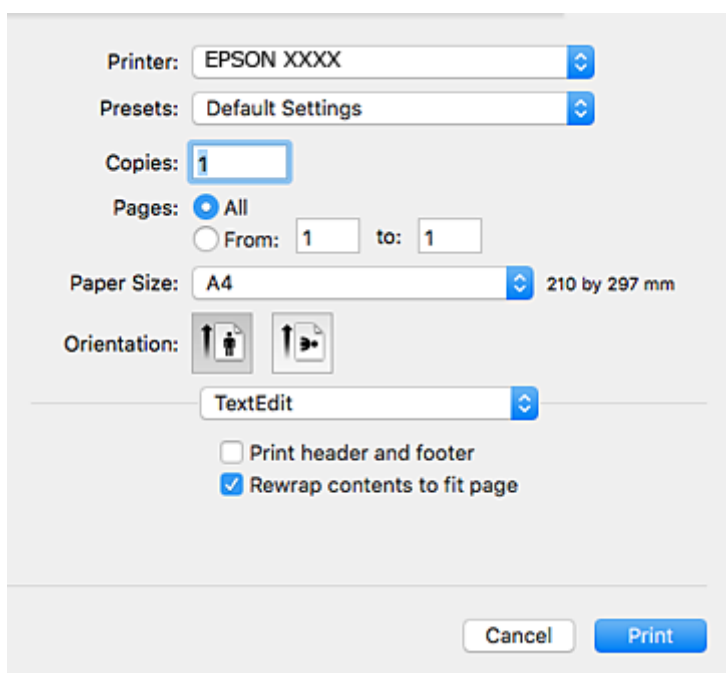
Printer: EPSON XXXX

Presets: Default Settings

Copies: 1

Pages: All
From: 1 to: 1

Paper Size: A4 210 by 297 mm

Orientation:

TextEdit

Print header and footer
Rewrap contents to fit page

Cancel Print